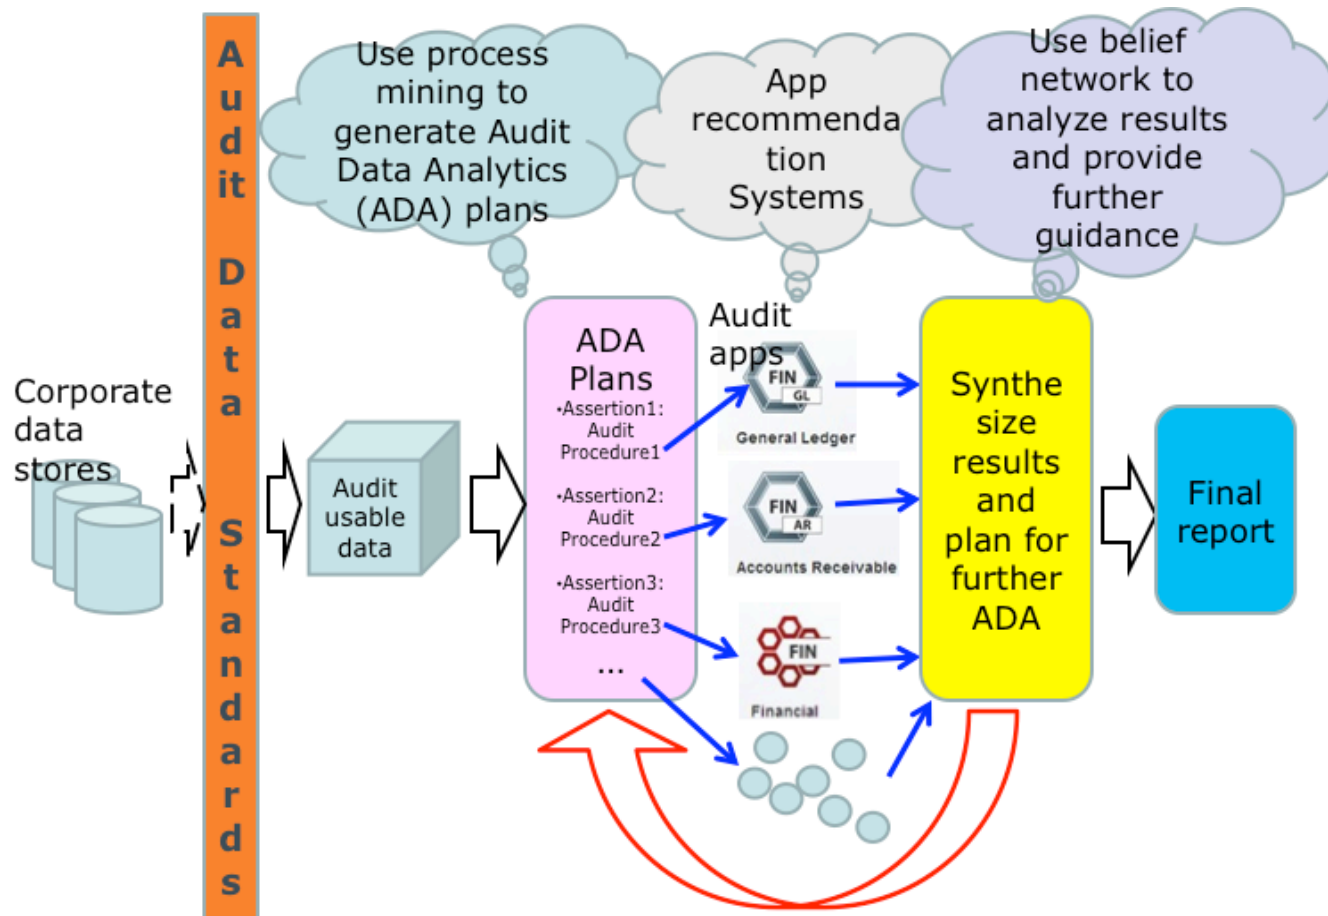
Audit Data Standards

Use process mining to generate Audit Data Analytics (ADA) plans

App recommendation Systems

Use belief network to analyze results and provide further guidance

Corporate data stores

Audit usable data

ADA Plans
•Assertion1: Audit Procedure1
•Assertion2: Audit Procedure2
•Assertion3: Audit Procedure3
...

Audit apps

FIN GL
General Ledger

FIN AR
Accounts Receivable

FIN
Financial

Synthesize results and plan for further ADA

Final report